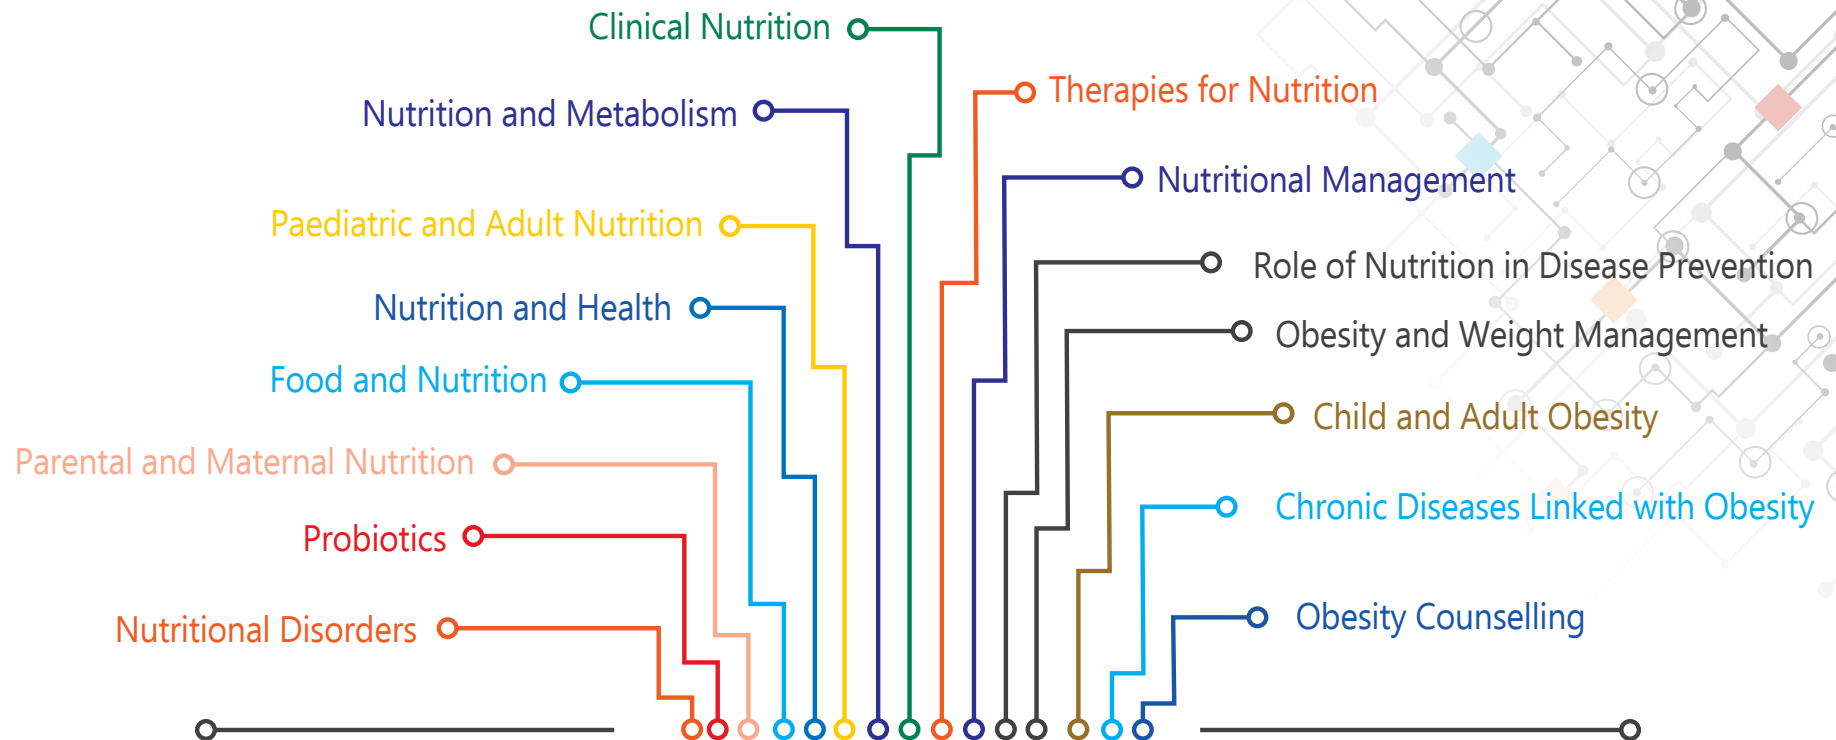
Clinical Nutrition

Nutrition and Metabolism

Paediatric and Adult Nutrition

Nutrition and Health

Food and Nutrition

Parental and Maternal Nutrition

Probiotics

Nutritional Disorders

Therapies for Nutrition

Nutritional Management

Role of Nutrition in Disease Prevention

Obesity and Weight Management

Child and Adult Obesity

Chronic Diseases Linked with Obesity

Obesity Counselling